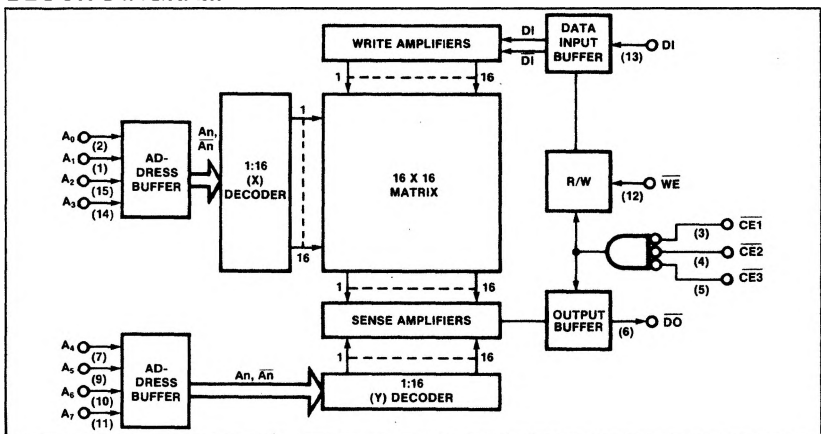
WRITE AMPLIFIERS

DI

$\overline{DI}$

DATA INPUT BUFFER

DI

(13)

1

16

$A_0$ (2)

$A_1$ (1)

$A_2$ (15)

$A_3$ (14)

AD-DRESS BUFFER

An, $\overline{An}$

1:16 (X) DECODER

1

16

16 X 16 MATRIX

R/W

(12)

$\overline{WE}$

(3) $\overline{CE1}$

(4) $\overline{CE2}$

(5) $\overline{CE3}$

1

16

SENSE AMPLIFIERS

OUTPUT BUFFER

(6) $\overline{DO}$

$A_4$ (7)

$A_5$ (9)

$A_6$ (10)

$A_7$ (11)

AD-DRESS BUFFER

An, $\overline{An}$

1

16

1:16 (Y) DECODER